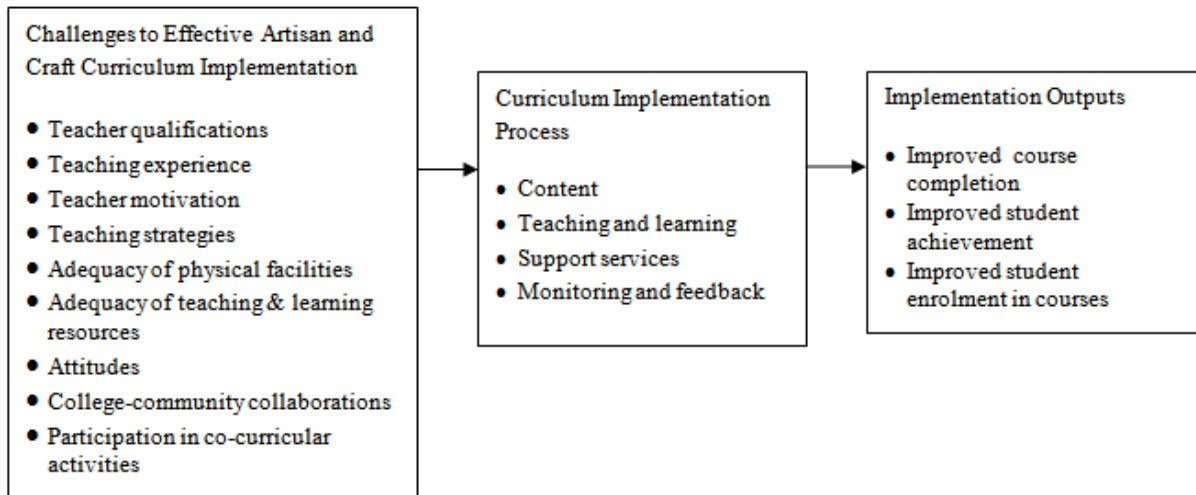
Challenges to Effective Artisan and Craft Curriculum Implementation

- Teacher qualifications
- Teaching experience
- Teacher motivation
- Teaching strategies
- Adequacy of physical facilities
- Adequacy of teaching & learning resources
- Attitudes
- College-community collaborations
- Participation in co-curricular activities

Curriculum Implementation Process

- Content
- Teaching and learning
- Support services
- Monitoring and feedback

Implementation Outputs

- Improved course completion
- Improved student achievement
- Improved student enrolment in courses